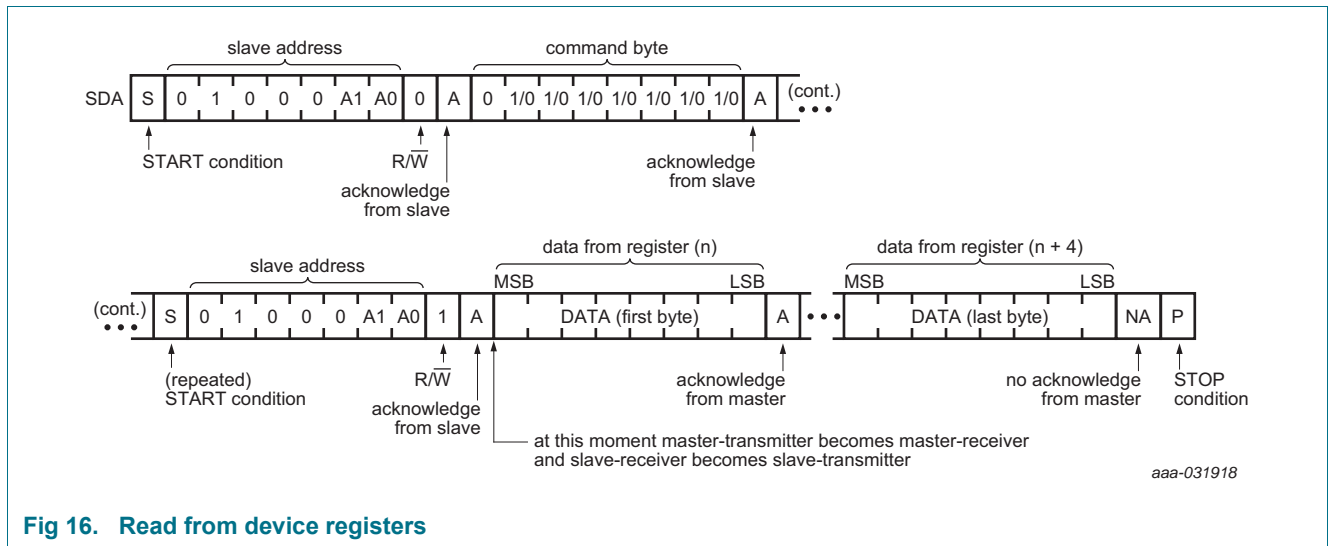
slave address

command byte

SDA S 0 1 0 0 0 A1 A0 0 A 0 1/0 1/0 1/0 1/0 1/0 1/0 1/0 A (cont.)

START condition

R/$\overline{W}$

acknowledge from slave

acknowledge from slave

slave address

data from register (n)

data from register (n + 4)

MSB LSB MSB LSB

(cont.) S 0 1 0 0 0 A1 A0 1 A DATA (first byte) A DATA (last byte) NA P

(repeated) START condition

R/$\overline{W}$

acknowledge from slave

acknowledge from master

no acknowledge from master

STOP condition

at this moment master-transmitter becomes master-receiver and slave-receiver becomes slave-transmitter

aaa-031918

Fig 16. Read from device registers